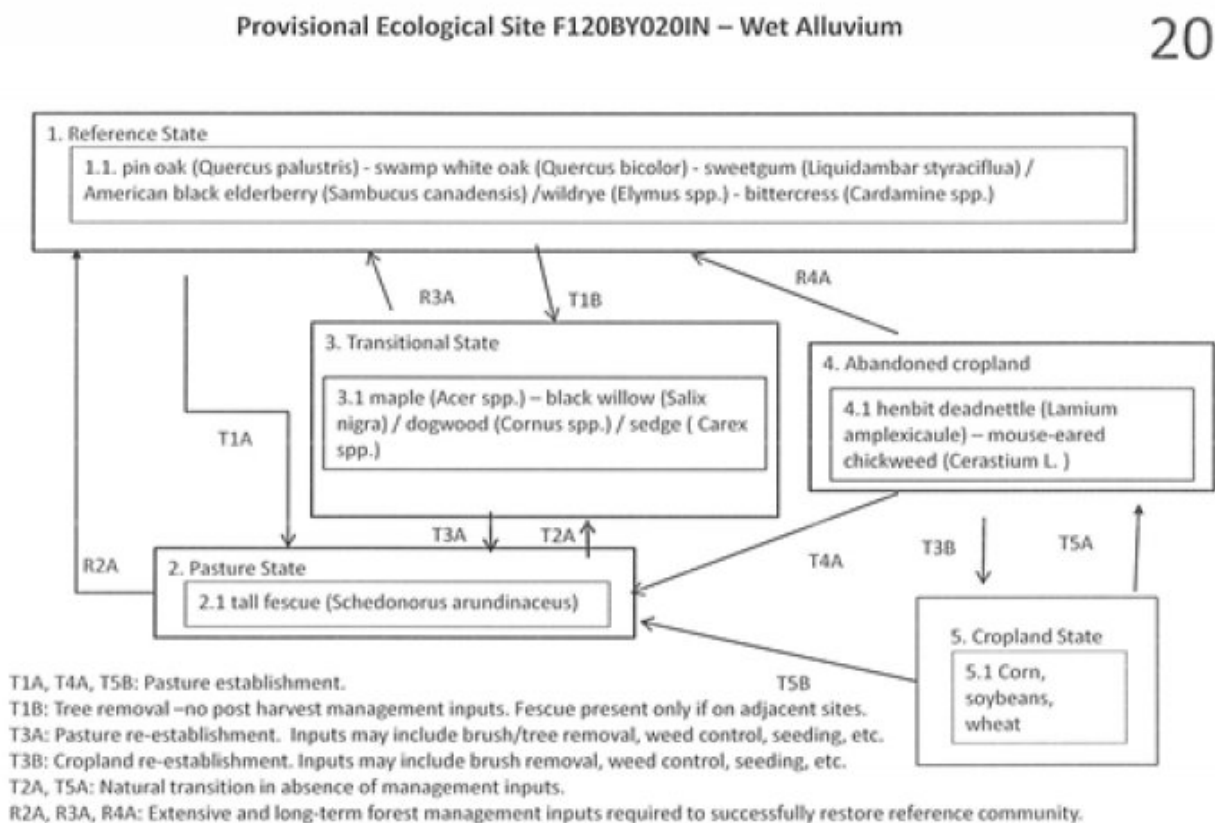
Provisional Ecological Site F120BY020IN – Wet Alluvium

20

1. Reference State

1.1. pin oak (Quercus palustris) - swamp white oak (Quercus bicolor) - sweetgum (Liquidambar styraciflua) / American black elderberry (Sambucus canadensis) /wildrye (Elymus spp.) - bittercress (Cardamine spp.)

R3A

T1B

R4A

3. Transitional State

3.1 maple (Acer spp.) – black willow (Salix nigra) / dogwood (Cornus spp.) / sedge ( Carex spp.)

4. Abandoned cropland

4.1 henbit deadnettle (Lamium amplexicaule) – mouse-eared chickweed (Cerastium L. )

T1A

T3A

T2A

R2A

2. Pasture State

2.1 tall fescue (Schedonorus arundinaceus)

T4A

T3B

T5A

5. Cropland State

5.1 Corn, soybeans, wheat

T5B

T1A, T4A, T5B: Pasture establishment.
T1B: Tree removal –no post harvest management inputs. Fescue present only if on adjacent sites.
T3A: Pasture re-establishment. Inputs may include brush/tree removal, weed control, seeding, etc.
T3B: Cropland re-establishment. Inputs may include brush removal, weed control, seeding, etc.
T2A, T5A: Natural transition in absence of management inputs.
R2A, R3A, R4A: Extensive and long-term forest management inputs required to successfully restore reference community.